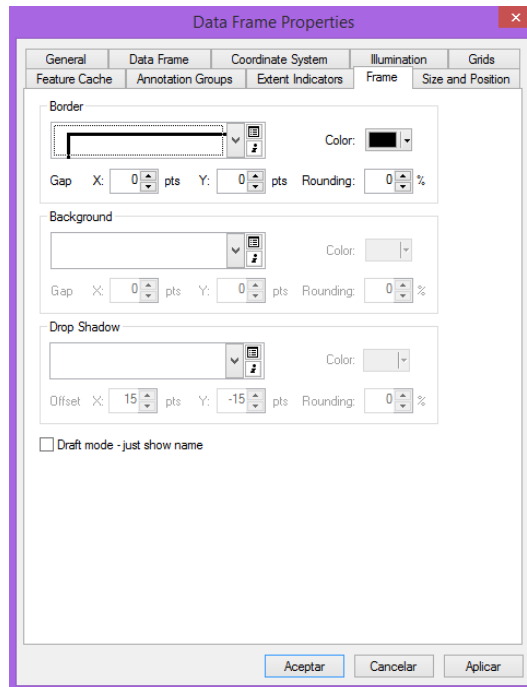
Data Frame Properties

General | Data Frame | Coordinate System | Illumination | Grids
Feature Cache | Annotation Groups | Extent Indicators | Frame | Size and Position

Border

Color:

Gap X: 0 pts Y: 0 pts Rounding: 0 %

Background

Color:

Gap X: 0 pts Y: 0 pts Rounding: 0 %

Drop Shadow

Color:

Offset X: 15 pts Y: -15 pts Rounding: 0 %

Draft mode - just show name

Aceptar Cancelar Aplicar